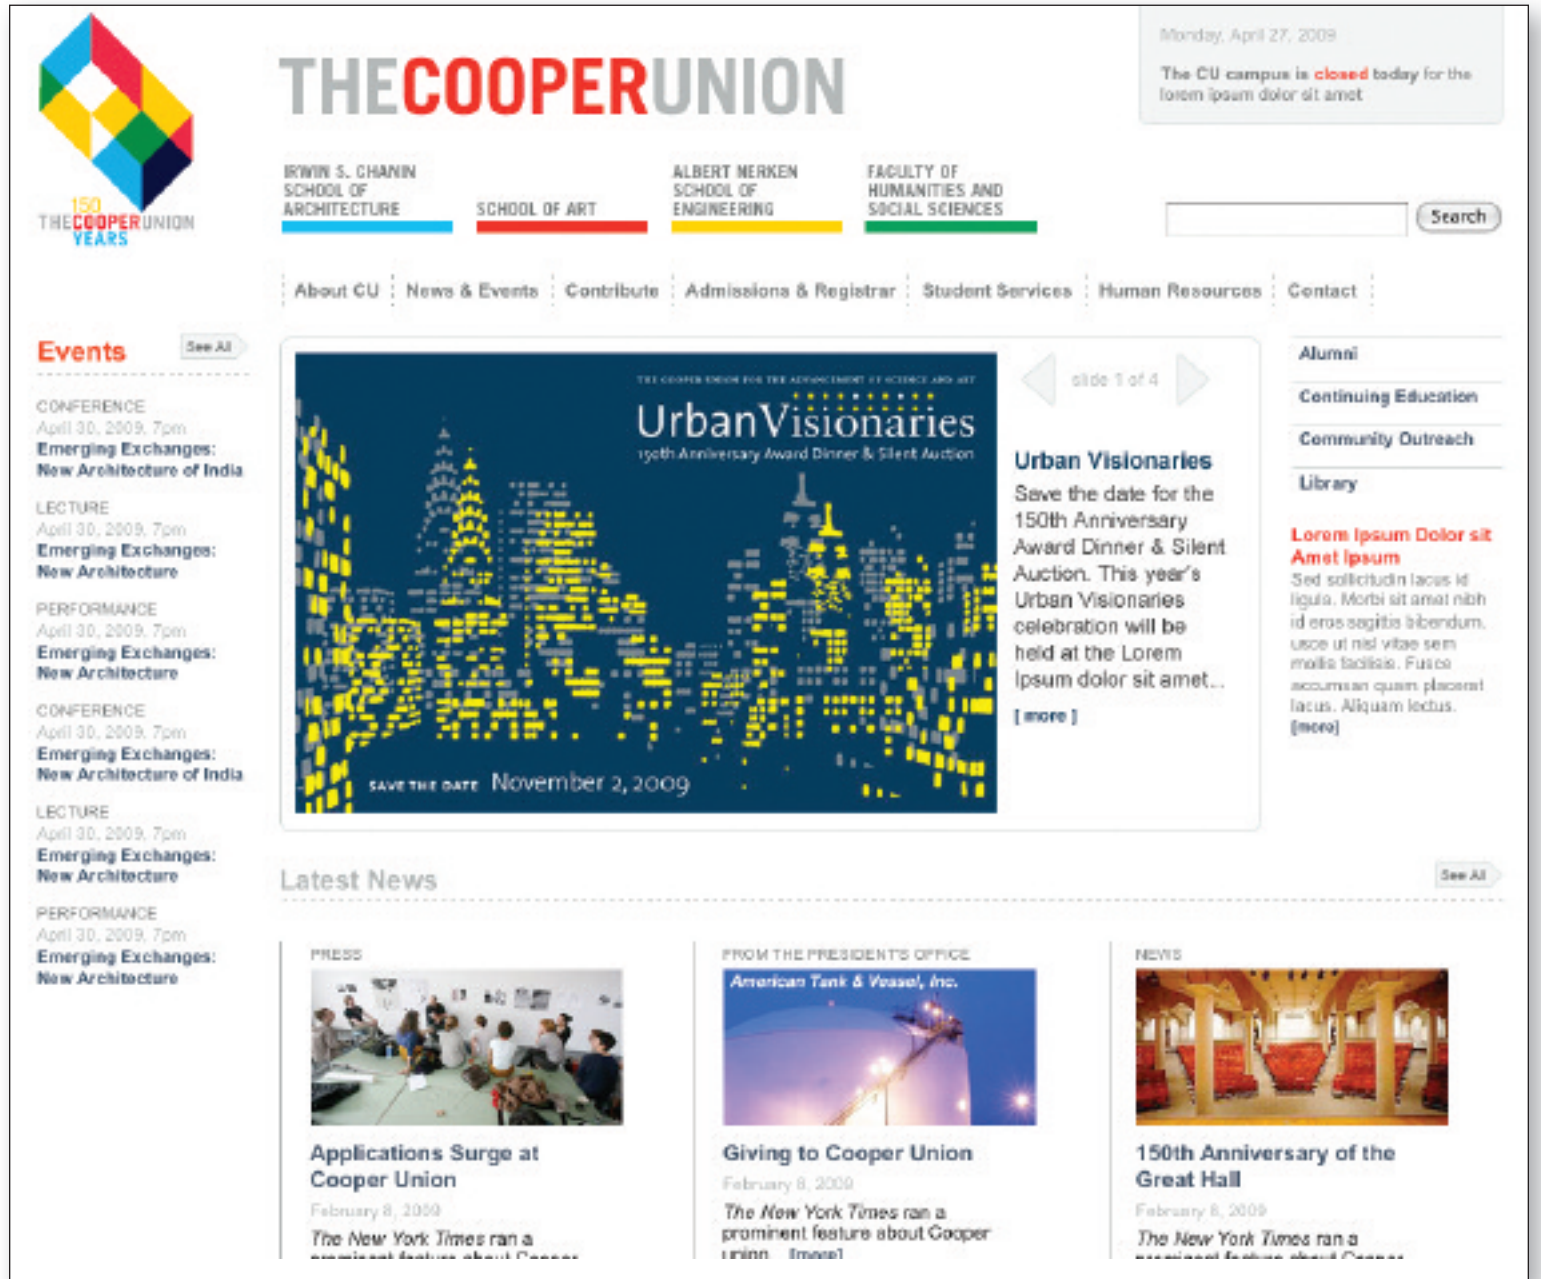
150
THECOOPERUNION
YEARS

THECOOPERUNION

Monday, April 27, 2009

The CU campus is closed today for the lorem ipsum dolor sit amet

IRWIN S. CHANIN SCHOOL OF ARCHITECTURE

SCHOOL OF ART

ALBERT NERKEN SCHOOL OF ENGINEERING

FACULTY OF HUMANITIES AND SOCIAL SCIENCES

Search

About CU | News & Events | Contribute | Admissions & Registrar | Student Services | Human Resources | Contact

Events

See All

CONFERENCE
April 30, 2009, 7pm
Emerging Exchanges: New Architecture of India

LECTURE
April 30, 2009, 7pm
Emerging Exchanges: New Architecture

PERFORMANCE
April 30, 2009, 7pm
Emerging Exchanges: New Architecture

CONFERENCE
April 30, 2009, 7pm
Emerging Exchanges: New Architecture of India

LECTURE
April 30, 2009, 7pm
Emerging Exchanges: New Architecture

PERFORMANCE
April 30, 2009, 7pm
Emerging Exchanges: New Architecture

THE COOPER UNION FOR THE ADVANCEMENT OF SCIENCE AND ART

UrbanVisionaries
150th Anniversary Award Dinner & Silent Auction

SAVE THE DATE November 2, 2009

slide 1 of 4

Urban Visionaries

Save the date for the 150th Anniversary Award Dinner & Silent Auction. This year's Urban Visionaries celebration will be held at the Lorem Ipsum dolor sit amet...

[ more ]

Alumni

Continuing Education

Community Outreach

Library

Lorem Ipsum Dolor sit Amet Ipsum

Sed sollicitudin lacus id ligula. Morbi sit amet nibh id eros sagittis bibendum, usce ut nisl vitae sem mollis facilisis. Fusce accumsan quam placerat lacus. Aliquam lectus. [more]

Latest News

See All

PRESS

Applications Surge at Cooper Union

February 8, 2009

The New York Times ran a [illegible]

FROM THE PRESIDENT'S OFFICE

American Tank & Vessel, Inc.

Giving to Cooper Union

February 8, 2009

The New York Times ran a prominent feature about Cooper union... [more]

NEWS

150th Anniversary of the Great Hall

February 8, 2009

The New York Times ran a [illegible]